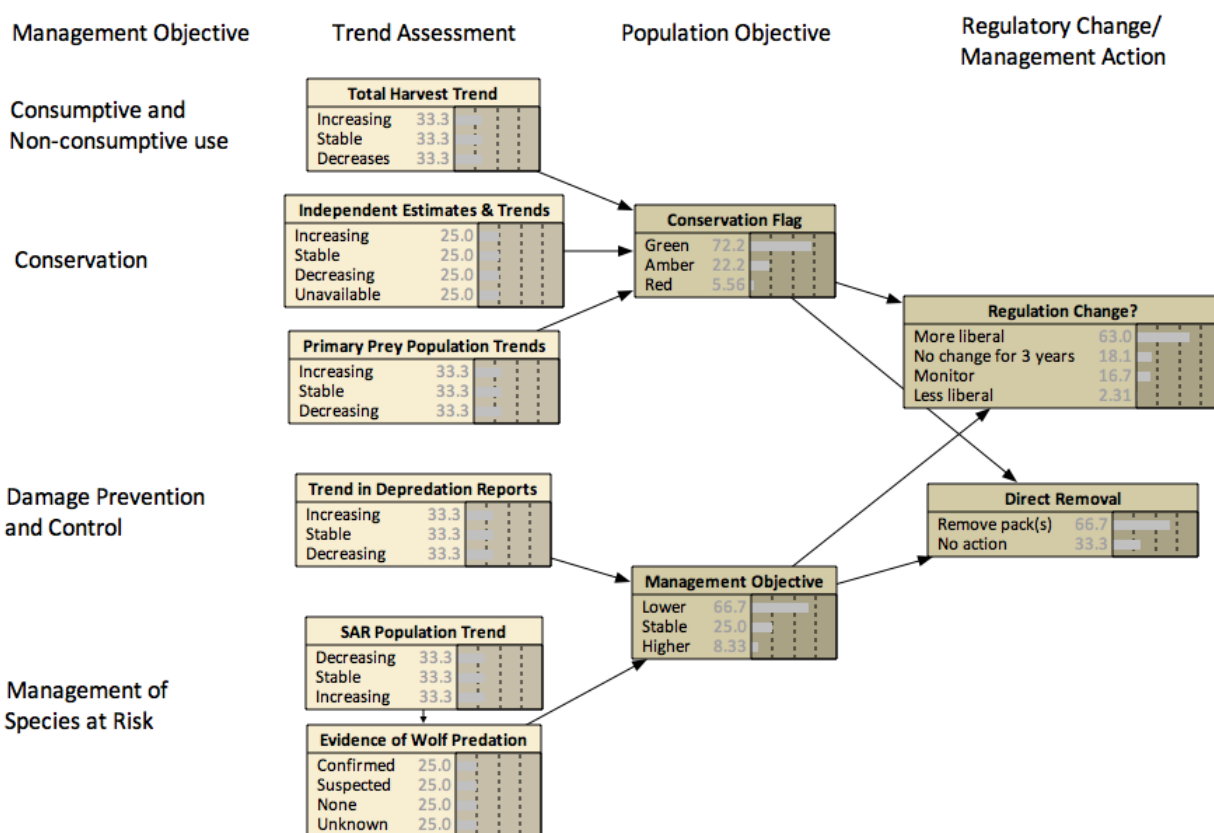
Management Objective

Trend Assessment

Population Objective

Regulatory Change/ Management Action

Consumptive and Non-consumptive use

Conservation

Damage Prevention and Control

Management of Species at Risk

| Total Harvest Trend | |
|---|---|
| Increasing | 33.3 |
| Stable | 33.3 |
| Decreases | 33.3 |

| Independent Estimates & Trends | |
|---|---|
| Increasing | 25.0 |
| Stable | 25.0 |
| Decreasing | 25.0 |
| Unavailable | 25.0 |

| Primary Prey Population Trends | |
|---|---|
| Increasing | 33.3 |
| Stable | 33.3 |
| Decreasing | 33.3 |

| Conservation Flag | |
|---|---|
| Green | 72.2 |
| Amber | 22.2 |
| Red | 5.56 |

| Regulation Change? | |
|---|---|
| More liberal | 63.0 |
| No change for 3 years | 18.1 |
| Monitor | 16.7 |
| Less liberal | 2.31 |

| Trend in Depredation Reports | |
|---|---|
| Increasing | 33.3 |
| Stable | 33.3 |
| Decreasing | 33.3 |

| Direct Removal | |
|---|---|
| Remove pack(s) | 66.7 |
| No action | 33.3 |

| Management Objective | |
|---|---|
| Lower | 66.7 |
| Stable | 25.0 |
| Higher | 8.33 |

| SAR Population Trend | |
|---|---|
| Decreasing | 33.3 |
| Stable | 33.3 |
| Increasing | 33.3 |

| Evidence of Wolf Predation | |
|---|---|
| Confirmed | 25.0 |
| Suspected | 25.0 |
| None | 25.0 |
| Unknown | 25.0 |